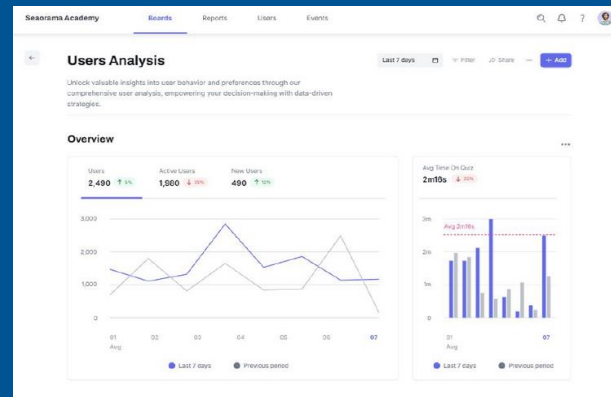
Seaorama Academy
Boards
Reports
Users
Events
?

←
Users Analysis
Last 7 days
Filter
Share
···
+ Add

Unlock valuable insights into user behavior and preferences through our comprehensive user analysis, empowering your decision-making with data-driven strategies.

Overview
···

Users
2,490 ↑ 5%
Active Users
1,860 ↓ 20%
New Users
490 ↑ 10%

3,000
2,000
1,000
0
01 Aug
02
03
04
05
06
07

Last 7 days
Previous period

Avg Time On Quiz
2m10s ↓ 20%

3m
2m
1m
0
Avg 2m10s
01 Aug
07

Last 7 days
Previous period